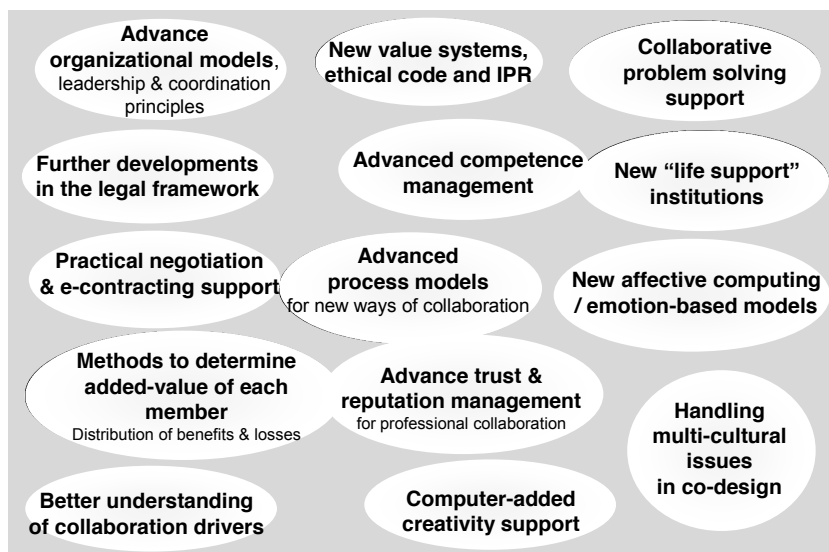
Advance organizational models, leadership & coordination principles

New value systems, ethical code and IPR

Collaborative problem solving support

Further developments in the legal framework

Advanced competence management

New "life support" institutions

Practical negotiation & e-contracting support

Advanced process models for new ways of collaboration

New affective computing / emotion-based models

Methods to determine added-value of each member Distribution of benefits & losses

Advance trust & reputation management for professional collaboration

Handling multi-cultural issues in co-design

Better understanding of collaboration drivers

Computer-added creativity support